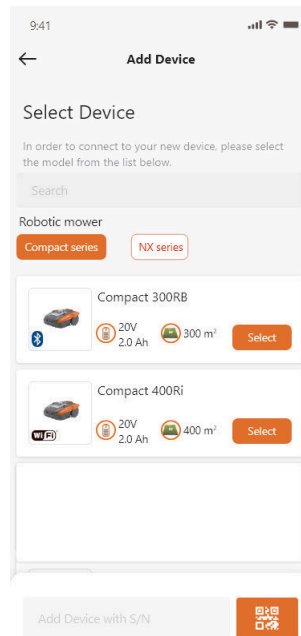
9:41

Add Device

Select Device

In order to connect to your new device, please select the model from the list below.

Search

Robotic mower

Compact series

NX series

Compact 300RB

20V 2.0 Ah

300 m$^2$

Select

Compact 400Ri

WIFI

20V 2.0 Ah

400 m$^2$

Select

Add Device with S/N